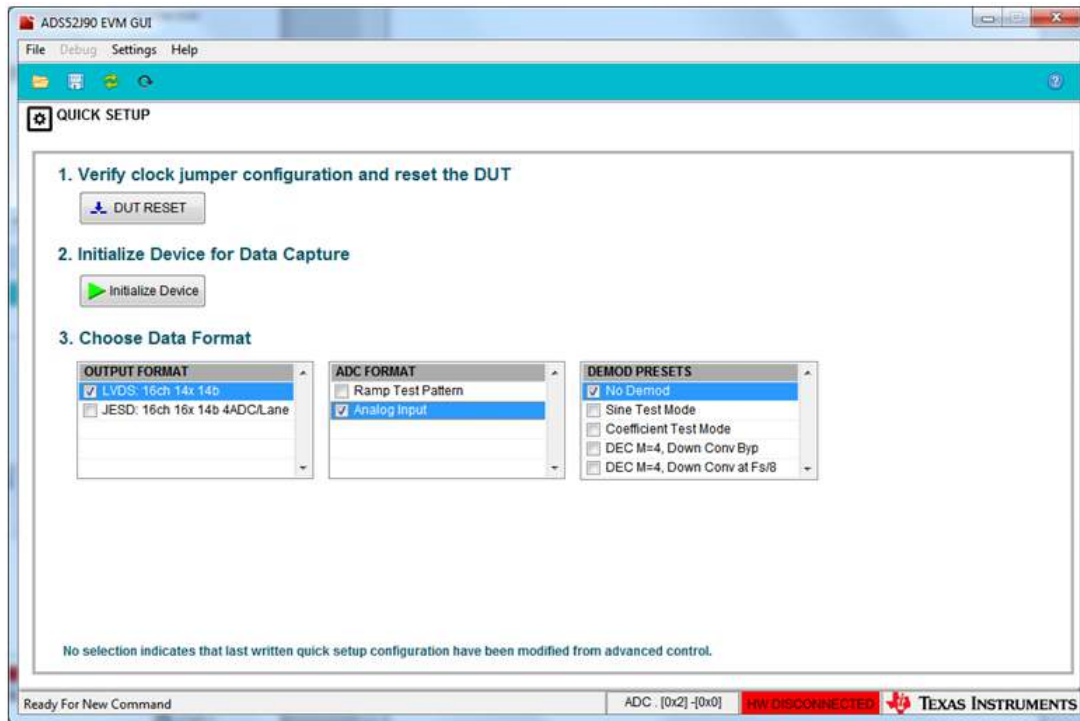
ADS52J90 EVM GUI

File Debug Settings Help

QUICK SETUP

1. Verify clock jumper configuration and reset the DUT

DUT RESET

2. Initialize Device for Data Capture

Initialize Device

3. Choose Data Format

| OUTPUT FORMAT |
|---|
| ☑ LVDS: 16ch 14x 14b |
| ☐ JESD: 16ch 16x 14b 4ADC/Lane |

| ADC FORMAT |
|---|
| ☐ Ramp Test Pattern |
| ☑ Analog Input |

| DEMOD PRESETS |
|---|
| ☑ No Demod |
| ☐ Sine Test Mode |
| ☐ Coefficient Test Mode |
| ☐ DEC M=4, Down Conv Byp |
| ☐ DEC M=4, Down Conv at Fs/8 |

No selection indicates that last written quick setup configuration have been modified from advanced control.

Ready For New Command

ADC . [0x2] -[0x0]

HW DISCONNECTED

TEXAS INSTRUMENTS